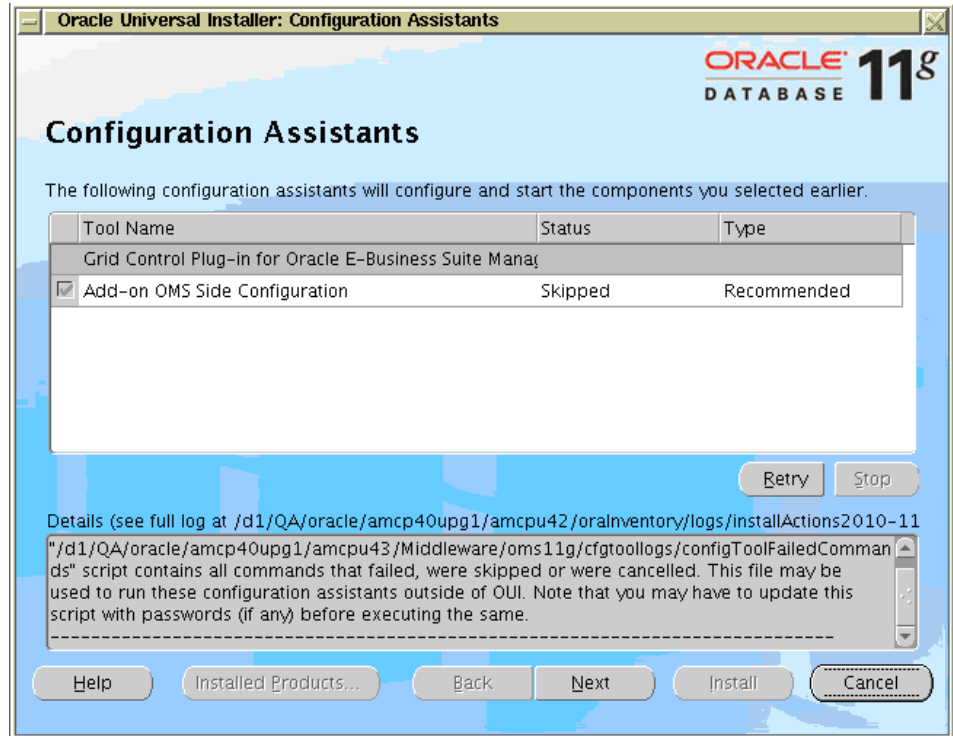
Oracle Universal Installer: Configuration Assistants

ORACLE DATABASE 11g

Configuration Assistants

The following configuration assistants will configure and start the components you selected earlier.

| Tool Name | Status | Type |
|---|---|---|
| Grid Control Plug-in for Oracle E-Business Suite Manag | | |
| Add-on OMS Side Configuration | Skipped | Recommended |

Retry Stop

Details (see full log at /d1/QA/oracle/amcp40upg1/amcpu42/oraInventory/logs/installActions2010-11

"/d1/QA/oracle/amcp40upg1/amcpu43/Middleware/oms11g/cfgtoollogs/configToolFailedCommands" script contains all commands that failed, were skipped or were cancelled. This file may be used to run these configuration assistants outside of OUI. Note that you may have to update this script with passwords (if any) before executing the same.
--------------------------------------------------------------------------------

Help Installed Products... Back Next Install Cancel